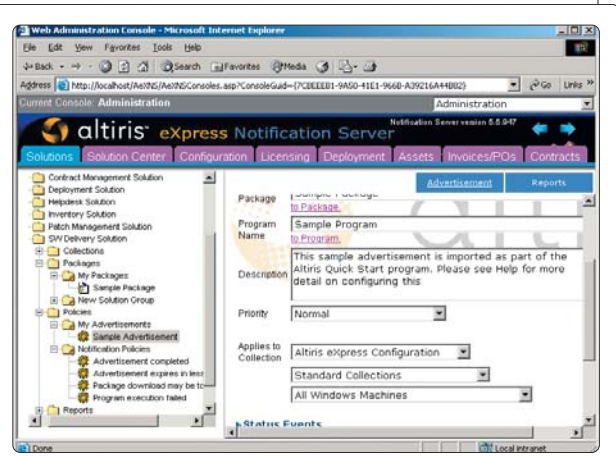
Web Administration Console - Microsoft Internet Explorer

File Edit View Favorites Tools Help

Back Search Favorites Media

Address http://localhost/AeXNS/AeXNSConsoles.asp?ConsoleGuid={7C8EEEB1-9A50-41E1-966B-A39216A44B82} Go Links

Current Console: Administration

Administration

altiris eXpress Notification Server

Notification Server version 5.5.947

Solutions Solution Center Configuration Licensing Deployment Assets Invoices/POs Contracts

Contract Management Solution
Deployment Solution
Helpdesk Solution
Inventory Solution
Patch Management Solution
SW Delivery Solution
Collections
Packages
My Packages
Sample Package
New Solution Group
Policies
My Advertisements
Sample Advertisement
Notification Policies
Advertisement completed
Advertisement expires in less
Package download may be to
Program execution failed
Reports

Advertisement Reports

Package Sample Package
to Package.

Program Name Sample Program
to Program.

Description This sample advertisement is imported as part of the Altiris Quick Start program. Please see Help for more detail on configuring this

Priority Normal

Applies to Collection Altiris eXpress Configuration

Standard Collections

All Windows Machines

Status Events

Done

Local intranet